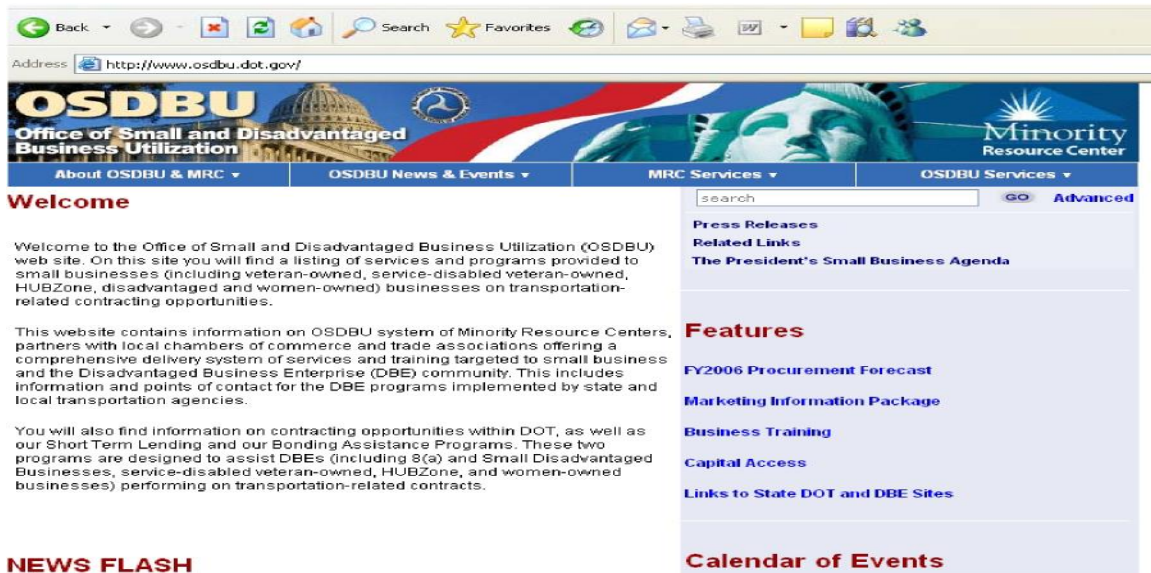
Back Search Favorites

Address http://www.osdbu.dot.gov/

OSDBU
Office of Small and Disadvantaged Business Utilization

Minority Resource Center

About OSDBU & MRC ▾ OSDBU News & Events ▾ MRC Services ▾ OSDBU Services ▾

Welcome

Welcome to the Office of Small and Disadvantaged Business Utilization (OSDBU) web site. On this site you will find a listing of services and programs provided to small businesses (including veteran-owned, service-disabled veteran-owned, HUBZone, disadvantaged and women-owned) businesses on transportation-related contracting opportunities.

This website contains information on OSDBU system of Minority Resource Centers, partners with local chambers of commerce and trade associations offering a comprehensive delivery system of services and training targeted to small business and the Disadvantaged Business Enterprise (DBE) community. This includes information and points of contact for the DBE programs implemented by state and local transportation agencies.

You will also find information on contracting opportunities within DOT, as well as our Short Term Lending and our Bonding Assistance Programs. These two programs are designed to assist DBEs (including 8(a) and Small Disadvantaged Businesses, service-disabled veteran-owned, HUBZone, and women-owned businesses) performing on transportation-related contracts.

NEWS FLASH

search GO Advanced

Press Releases
Related Links
The President's Small Business Agenda

Features

FY2006 Procurement Forecast

Marketing Information Package

Business Training

Capital Access

Links to State DOT and DBE Sites

Calendar of Events